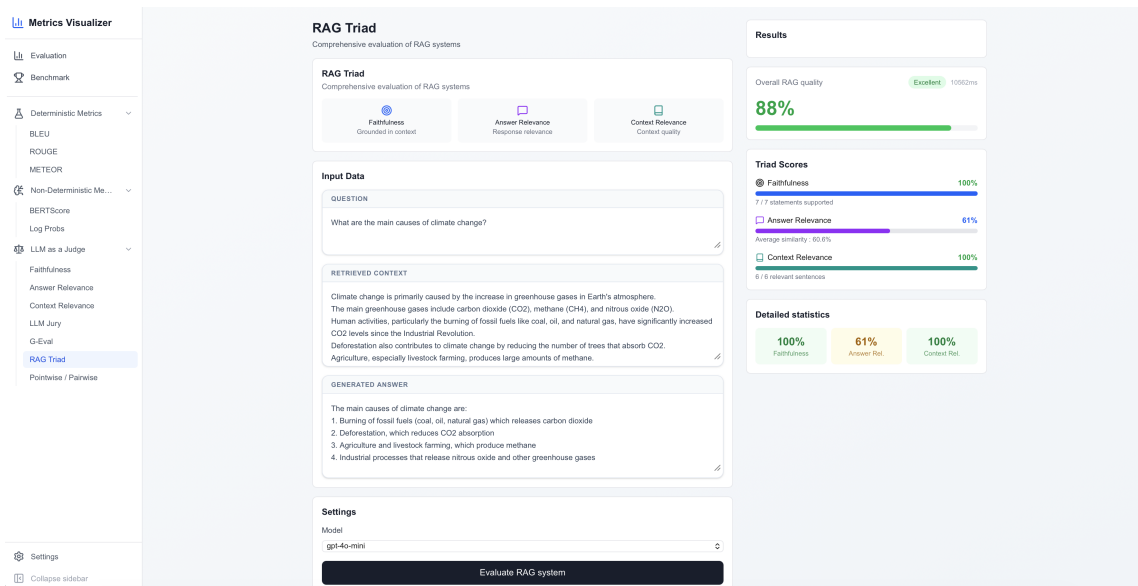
Metrics Visualizer

Evaluation
Benchmark

Deterministic Metrics
BLEU
ROUGE
METEOR

Non-Deterministic Me...
BERTScore
Log Probs

LLM as a Judge
Faithfulness
Answer Relevance
Context Relevance
LLM Jury
G-Eval
RAG Triad
Pointwise / Pairwise

Settings
Collapse sidebar

RAG Triad
Comprehensive evaluation of RAG systems

RAG Triad
Comprehensive evaluation of RAG systems

Faithfulness
Grounded in context

Answer Relevance
Response relevance

Context Relevance
Context quality

Input Data

QUESTION
What are the main causes of climate change?

RETRIEVED CONTEXT
Climate change is primarily caused by the increase in greenhouse gases in Earth's atmosphere.
The main greenhouse gases include carbon dioxide (CO2), methane (CH4), and nitrous oxide (N2O).
Human activities, particularly the burning of fossil fuels like coal, oil, and natural gas, have significantly increased CO2 levels since the Industrial Revolution.
Deforestation also contributes to climate change by reducing the number of trees that absorb CO2.
Agriculture, especially livestock farming, produces large amounts of methane.

GENERATED ANSWER
The main causes of climate change are:
1. Burning of fossil fuels (coal, oil, natural gas) which releases carbon dioxide
2. Deforestation, which reduces CO2 absorption
3. Agriculture and livestock farming, which produce methane
4. Industrial processes that release nitrous oxide and other greenhouse gases

Settings
Model
gpt-4o-mini
Evaluate RAG system

Results

Overall RAG quality
Excellent 10962ms
88%

Triad Scores
Faithfulness 100%
7 / 7 statements supported
Answer Relevance 61%
Average similarity : 60.6%
Context Relevance 100%
6 / 6 relevant sentences

Detailed statistics
| 100% | 61% | 100% |
|---|---|---|
| Faithfulness | Answer Rel. | Context Rel. |